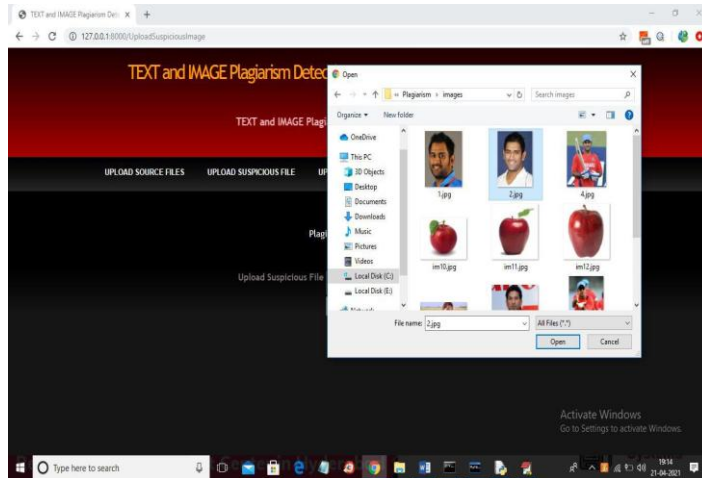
TEXT and IMAGE Plagiarism Dete ×

127.0.0.1:8000/UploadSuspiciousImage

TEXT and IMAGE Plagiarism Detec

TEXT and IMAGE Plagi

UPLOAD SOURCE FILES
UPLOAD SUSPICIOUS FILE
UF

Plagi

Upload Suspicious File

Open

« Plagiarism › images
Search images

Organize ▾
New folder

OneDrive
This PC
3D Objects
Desktop
Documents
Downloads
Music
Pictures
Videos
Local Disk (C:)
Local Disk (E:)
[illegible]

1.jpg
2.jpg
4.jpg
im10.jpg
im11.jpg
im12.jpg

File name: 2.jpg
All Files (*.*)
Open
Cancel

Activate Windows
Go to Settings to activate Windows.

Type here to search

19:14
21-04-2021